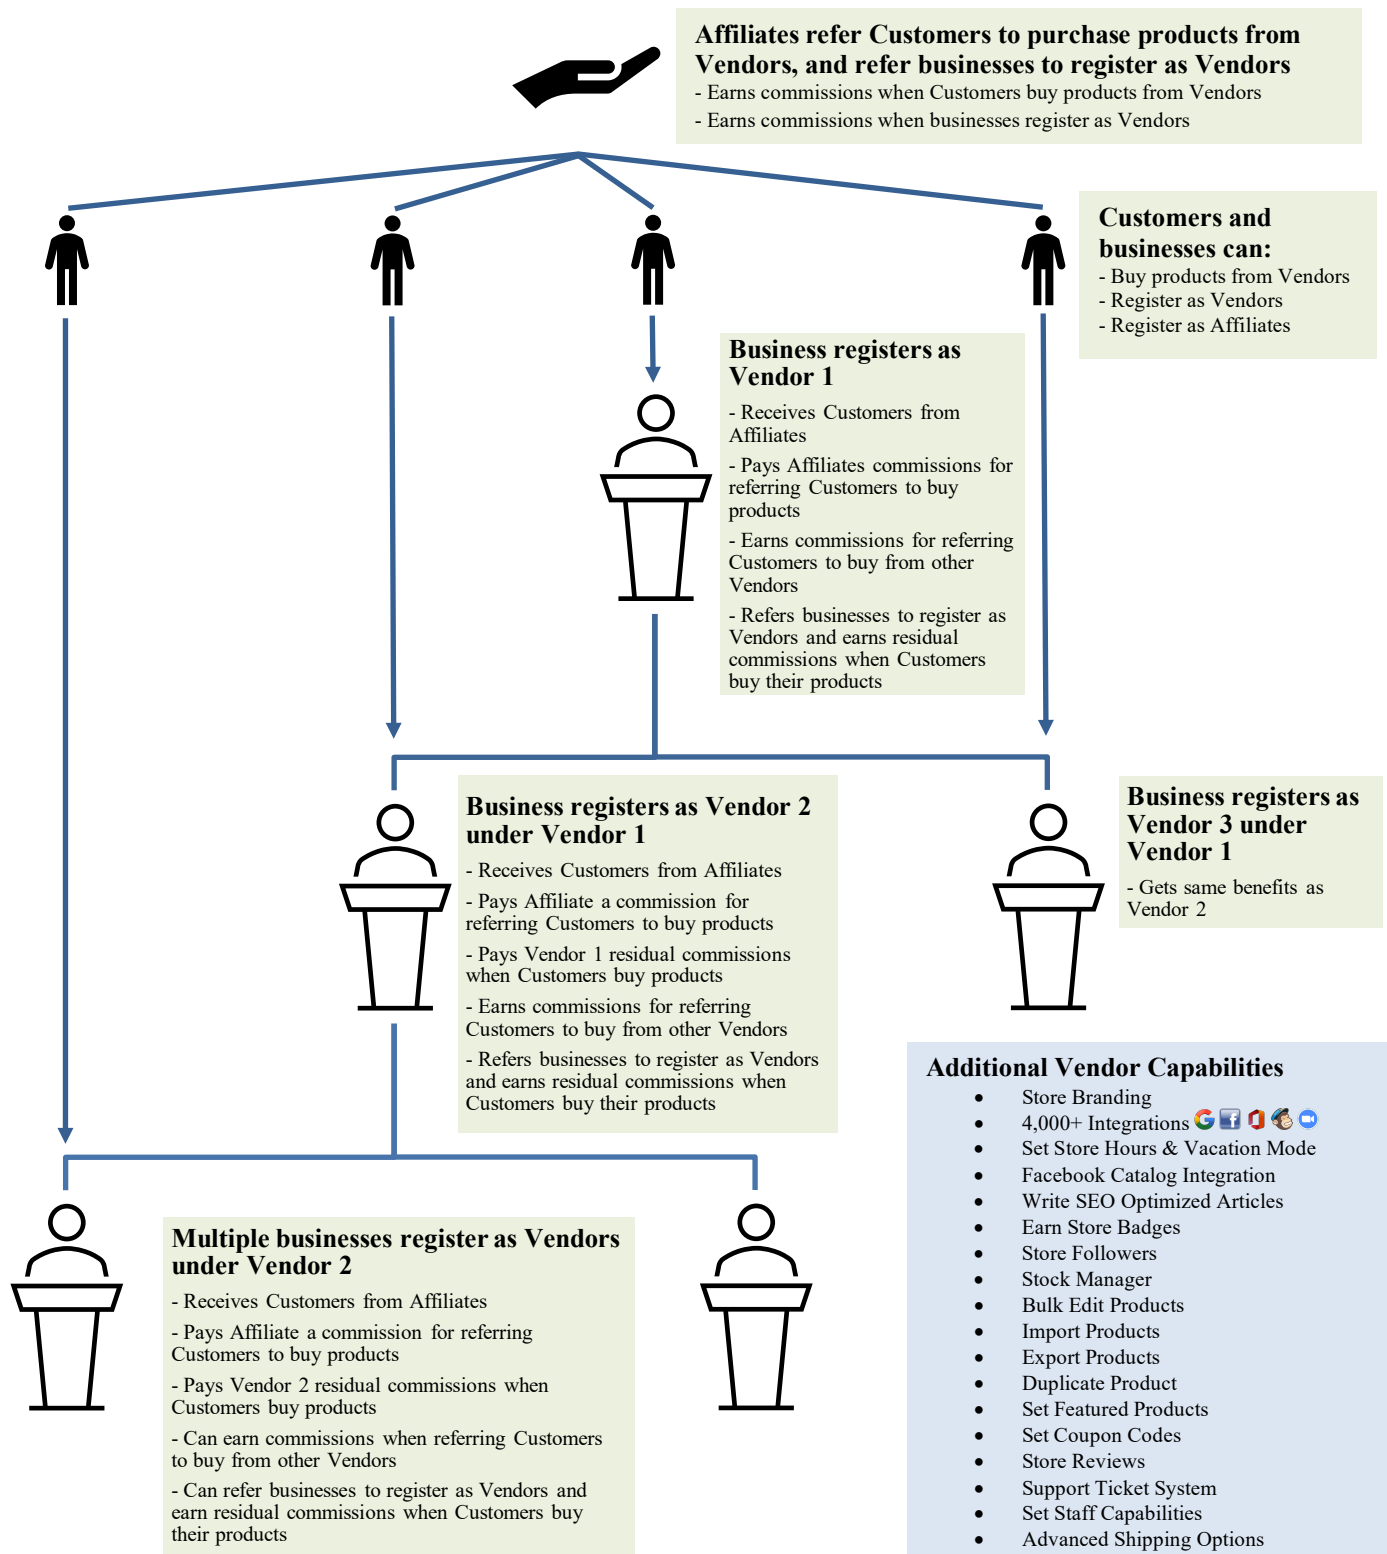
**Affiliates refer Customers to purchase products from Vendors, and refer businesses to register as Vendors**
- Earns commissions when Customers buy products from Vendors
- Earns commissions when businesses register as Vendors

**Customers and businesses can:**
- Buy products from Vendors
- Register as Vendors
- Register as Affiliates

**Business registers as Vendor 1**
- Receives Customers from Affiliates
- Pays Affiliates commissions for referring Customers to buy products
- Earns commissions for referring Customers to buy from other Vendors
- Refers businesses to register as Vendors and earns residual commissions when Customers buy their products

**Business registers as Vendor 2 under Vendor 1**
- Receives Customers from Affiliates
- Pays Affiliate a commission for referring Customers to buy products
- Pays Vendor 1 residual commissions when Customers buy products
- Earns commissions for referring Customers to buy from other Vendors
- Refers businesses to register as Vendors and earns residual commissions when Customers buy their products

**Business registers as Vendor 3 under Vendor 1**
- Gets same benefits as Vendor 2

**Additional Vendor Capabilities**
- Store Branding
- 4,000+ Integrations
- Set Store Hours & Vacation Mode
- Facebook Catalog Integration
- Write SEO Optimized Articles
- Earn Store Badges
- Store Followers
- Stock Manager
- Bulk Edit Products
- Import Products
- Export Products
- Duplicate Product
- Set Featured Products
- Set Coupon Codes
- Store Reviews
- Support Ticket System
- Set Staff Capabilities
- Advanced Shipping Options

**Multiple businesses register as Vendors under Vendor 2**
- Receives Customers from Affiliates
- Pays Affiliate a commission for referring Customers to buy products
- Pays Vendor 2 residual commissions when Customers buy products
- Can earn commissions when referring Customers to buy from other Vendors
- Can refer businesses to register as Vendors and earn residual commissions when Customers buy their products